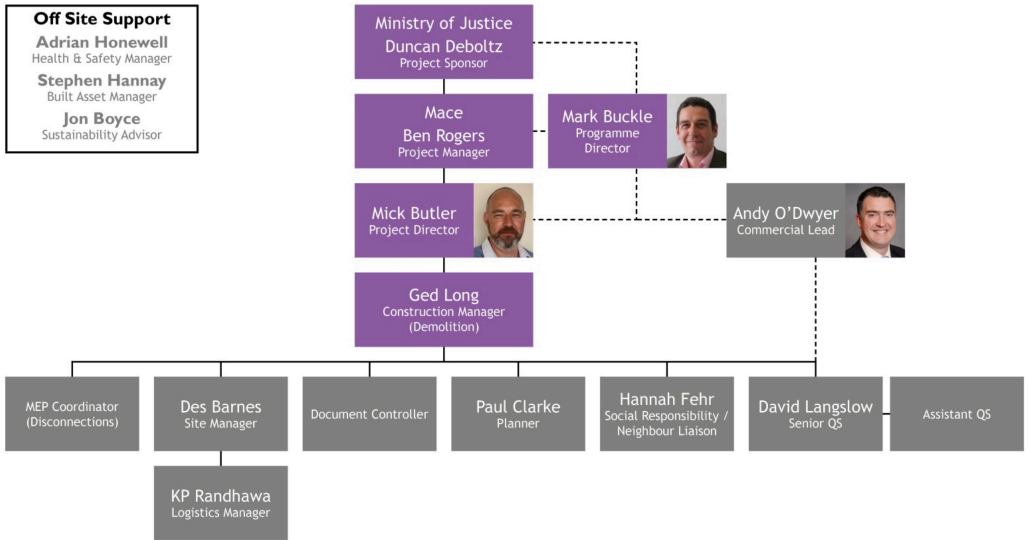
Off Site Support
Adrian Honewell
Health & Safety Manager
Stephen Hannay
Built Asset Manager
Jon Boyce
Sustainability Advisor

Ministry of Justice
Duncan Deboltz
Project Sponsor

Mace
Ben Rogers
Project Manager

Mark Buckle
Programme Director

Mick Butler
Project Director

Andy O'Dwyer
Commercial Lead

Ged Long
Construction Manager (Demolition)

MEP Coordinator (Disconnections)

Des Barnes
Site Manager

Document Controller

Paul Clarke
Planner

Hannah Fehr
Social Responsibility / Neighbour Liaison

David Langslow
Senior QS

Assistant QS

KP Randhawa
Logistics Manager